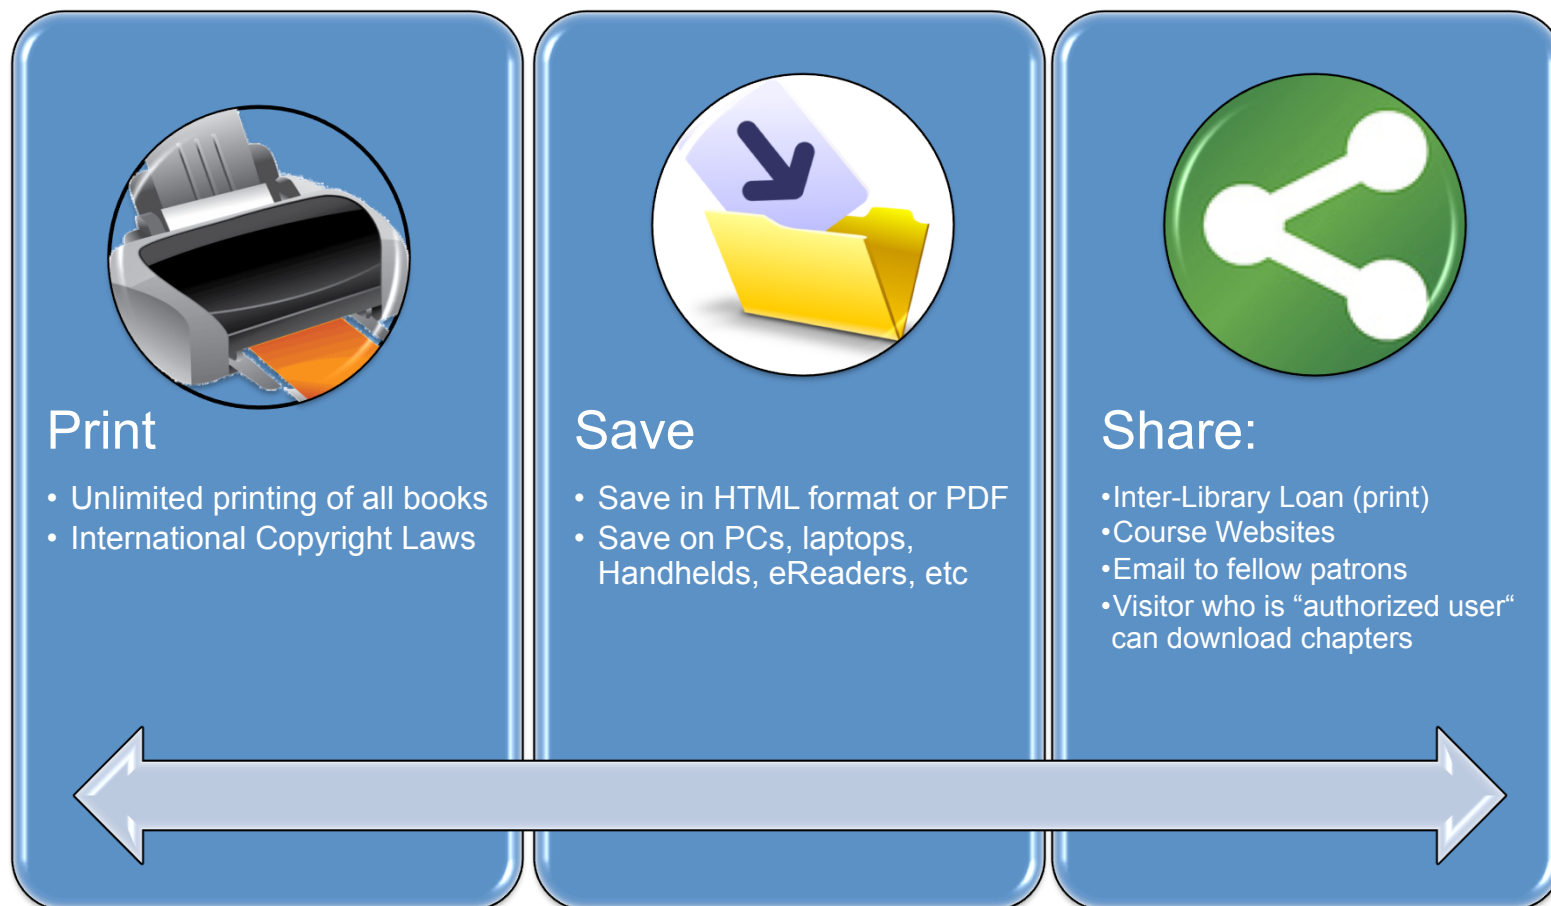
Print

• Unlimited printing of all books
• International Copyright Laws

Save

• Save in HTML format or PDF
• Save on PCs, laptops, Handhelds, eReaders, etc

Share:

•Inter-Library Loan (print)
•Course Websites
•Email to fellow patrons
•Visitor who is “authorized user“ can download chapters